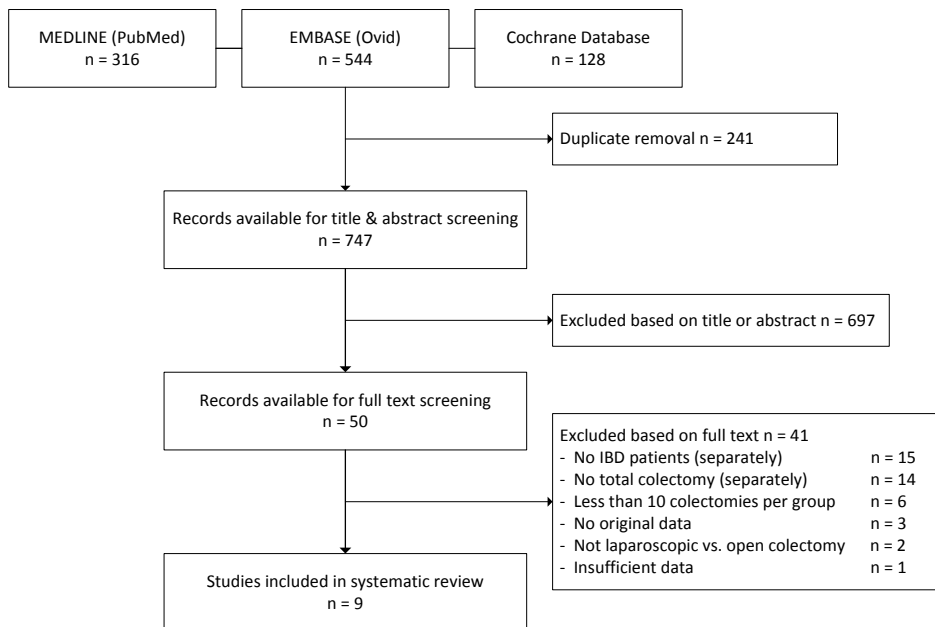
MEDLINE (PubMed)
n = 316

EMBASE (Ovid)
n = 544

Cochrane Database
n = 128

Duplicate removal n = 241

Records available for title & abstract screening
n = 747

Excluded based on title or abstract n = 697

Records available for full text screening
n = 50

Excluded based on full text n = 41
- No IBD patients (separately) n = 15
- No total colectomy (separately) n = 14
- Less than 10 colectomies per group n = 6
- No original data n = 3
- Not laparoscopic vs. open colectomy n = 2
- Insufficient data n = 1

Studies included in systematic review
n = 9